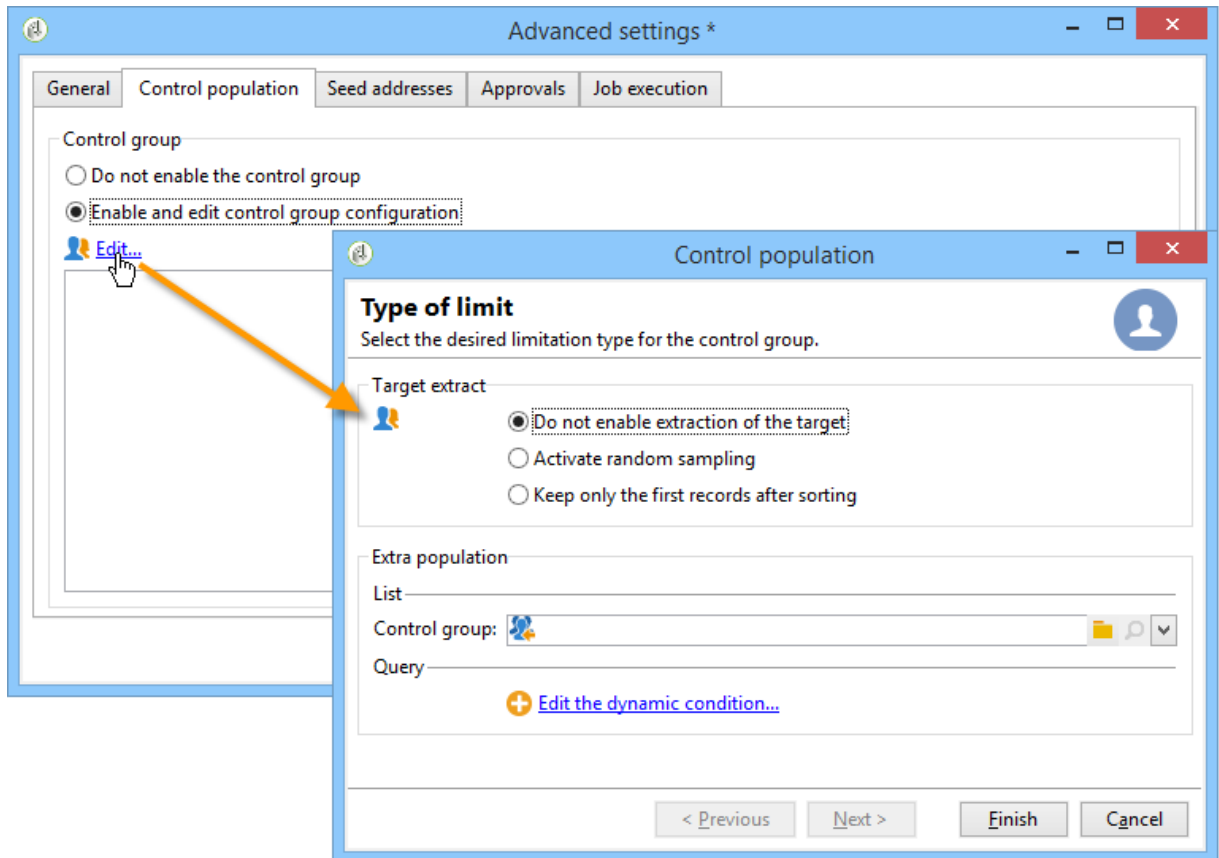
Advanced settings *

General Control population Seed addresses Approvals Job execution

Control group

Do not enable the control group

Enable and edit control group configuration

Edit...

Control population

Type of limit

Select the desired limitation type for the control group.

Target extract

Do not enable extraction of the target

Activate random sampling

Keep only the first records after sorting

Extra population

List

Control group:

Query

Edit the dynamic condition...

< Previous Next > Finish Cancel